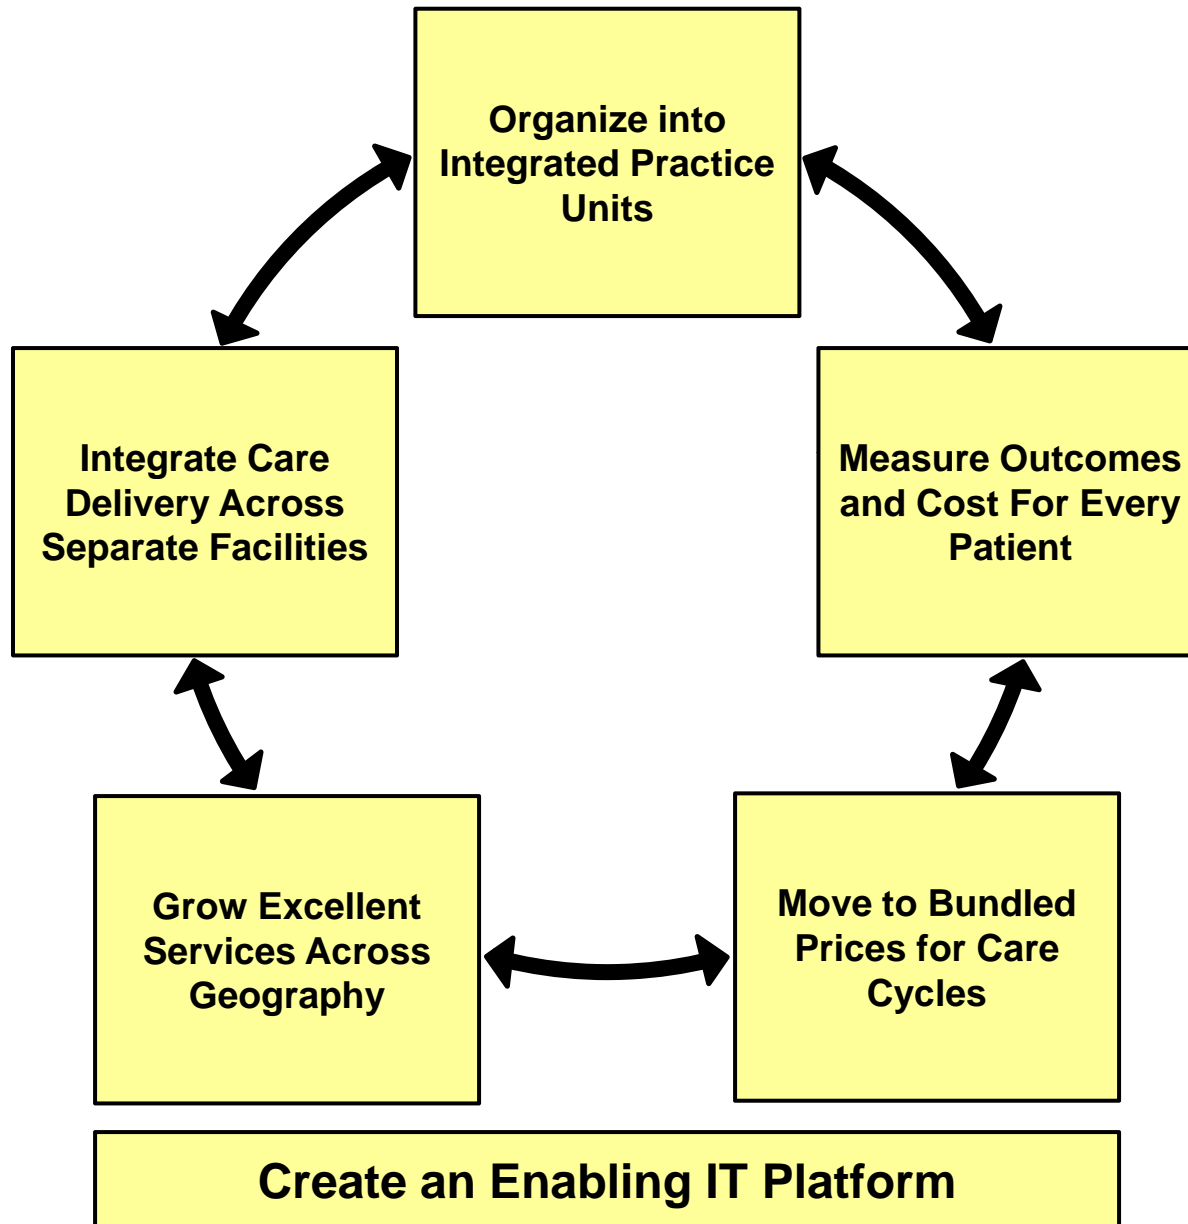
Organize into Integrated Practice Units

Integrate Care Delivery Across Separate Facilities

Measure Outcomes and Cost For Every Patient

Grow Excellent Services Across Geography

Move to Bundled Prices for Care Cycles

Create an Enabling IT Platform